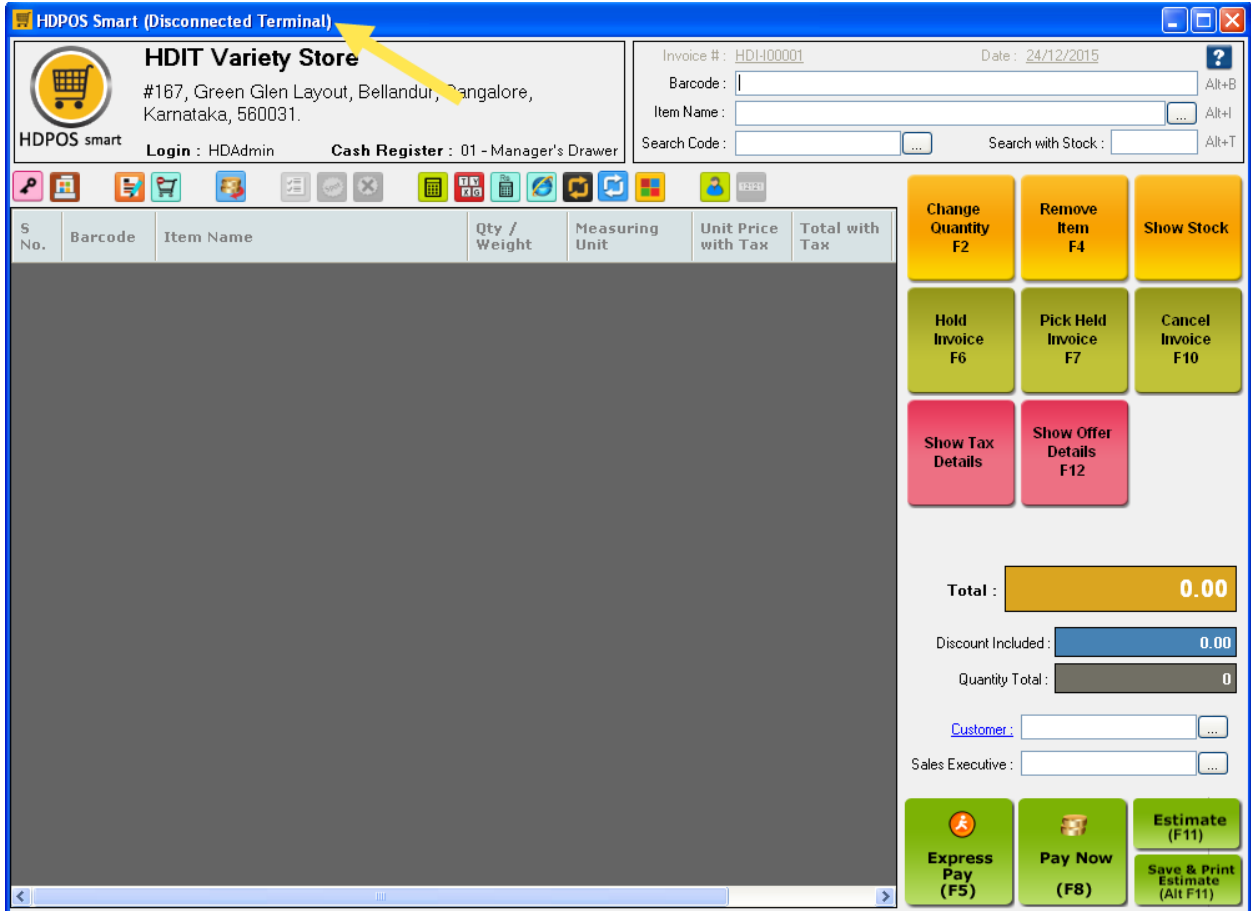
HDPOS Smart (Disconnected Terminal)

HDPOS smart

HDIT Variety Store

#167, Green Glen Layout, Bellandur, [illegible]angalore, Karnataka, 560031.

Login : HDAdmin Cash Register : 01 - Manager's Drawer

Invoice # : HDI-I00001 Date : 24/12/2015

?

Barcode : Alt+B

Item Name : ... Alt+I

Search Code : ... Search with Stock : Alt+T

| S No. | Barcode | Item Name | Qty / Weight | Measuring Unit | Unit Price with Tax | Total with Tax |
|---|---|---|---|---|---|---|

Change Quantity F2

Remove Item F4

Show Stock

Hold Invoice F6

Pick Held Invoice F7

Cancel Invoice F10

Show Tax Details

Show Offer Details F12

Total : 0.00

Discount Included : 0.00

Quantity Total : 0

Customer : ...

Sales Executive : ...

Express Pay (F5)

Pay Now (F8)

Estimate (F11)

Save & Print Estimate (Alt F11)